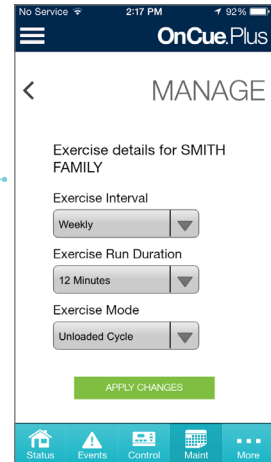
No Service 2:17 PM 92%

OnCue Plus

<

MANAGE

Exercise details for SMITH FAMILY

Exercise Interval

Weekly

Exercise Run Duration

12 Minutes

Exercise Mode

Unloaded Cycle

APPLY CHANGES

Status Events Control Maint More